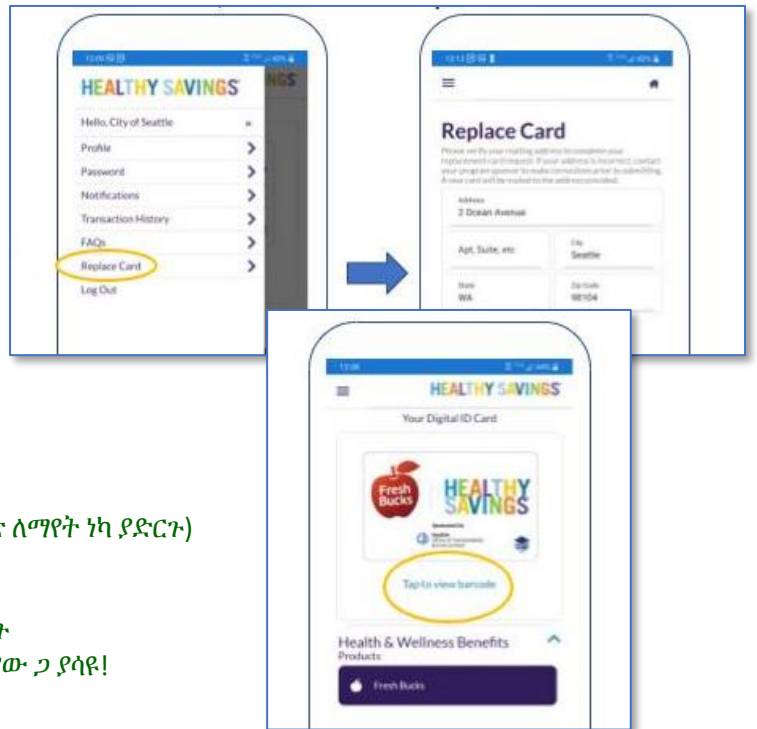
HEALTHY SAVINGS

Hello, City of Seattle

Profile

Password

Notifications

Transaction History

FAQs

Replace Card

Log Out

Replace Card

Please verify your mailing address to complete your replacement card request. If your address is incorrect, contact your program sponsor to make corrections prior to submitting. A new card will be mailed to the address provided.

Address
2 Ocean Avenue

Apt, Suite, etc

City
Seattle

State
WA

Zip Code
98104

HEALTHY SAVINGS

Your Digital ID Card

Fresh Bucks

HEALTHY SAVINGS

Tap to view barcode

Health & Wellness Benefits
Products

Fresh Bucks

ለማየት ነካ ያድርጉ)

ት
ው ጋ ያሳዩ!